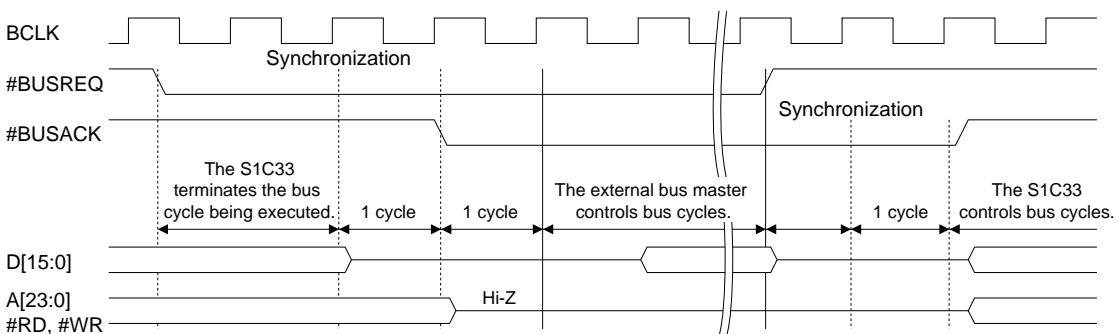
BCLK

Synchronization

#BUSREQ

Synchronization

#BUSACK

The S1C33 terminates the bus cycle being executed.

1 cycle

1 cycle

The external bus master controls bus cycles.

1 cycle

The S1C33 controls bus cycles.

D[15:0]

A[23:0]
#RD, #WR

Hi-Z